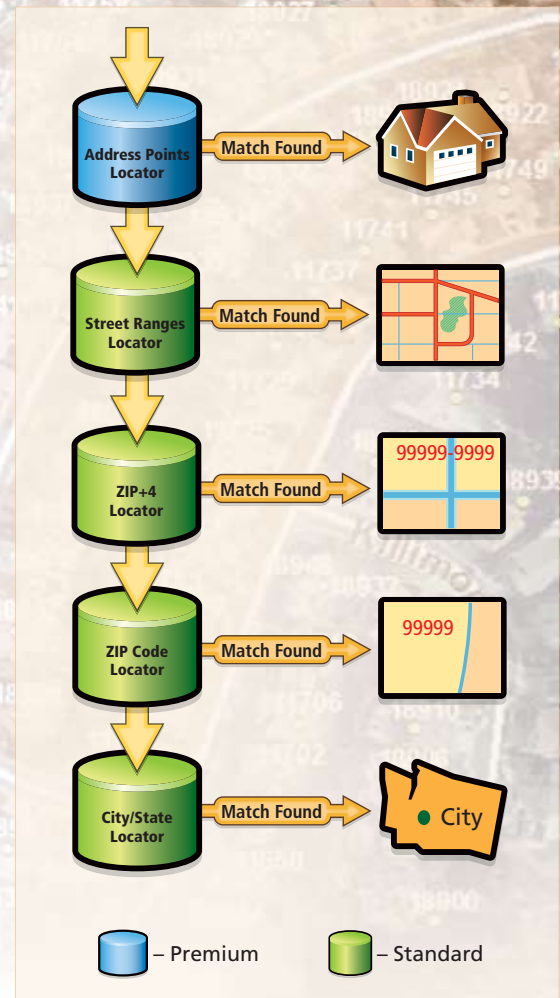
Address Points Locator

Match Found

Street Ranges Locator

Match Found

ZIP+4 Locator

Match Found

99999-9999

ZIP Code Locator

Match Found

99999

City/State Locator

Match Found

City

– Premium

– Standard